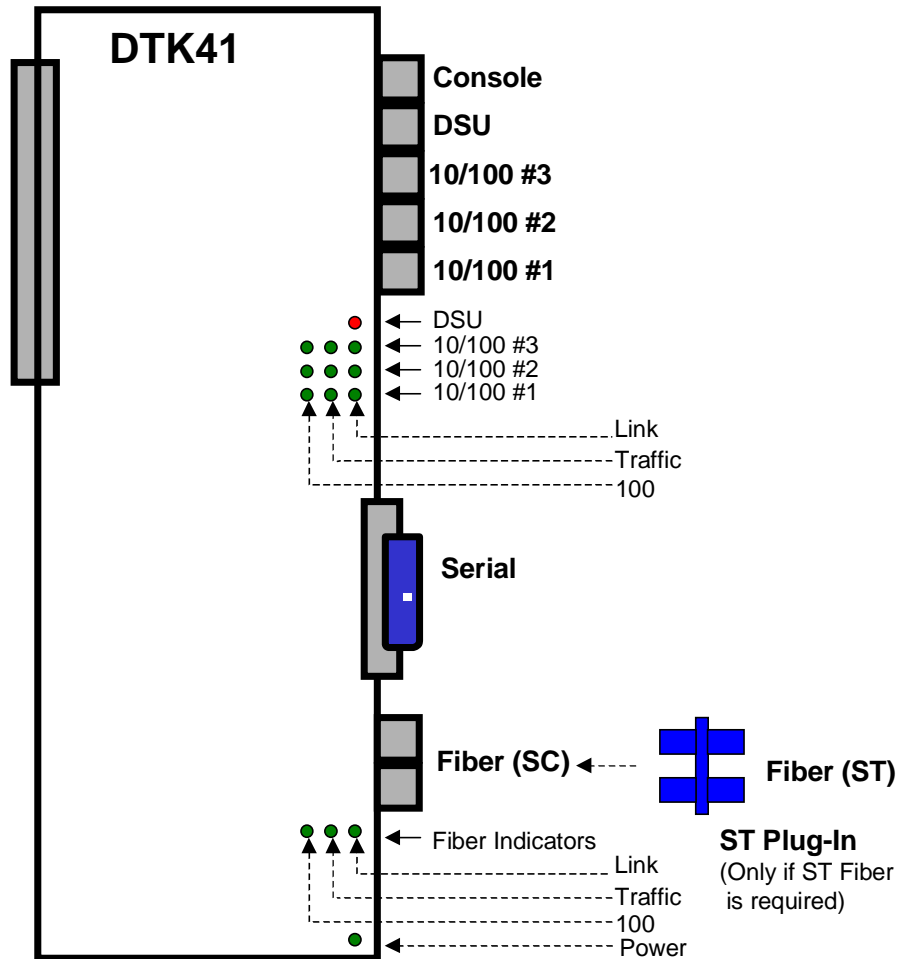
DTK41

Console

DSU

10/100 #3

10/100 #2

10/100 #1

DSU

10/100 #3

10/100 #2

10/100 #1

Link

Traffic

100

Serial

Fiber (SC)

Fiber (ST)

ST Plug-In
(Only if ST Fiber is required)

Fiber Indicators

Link

Traffic

100

Power